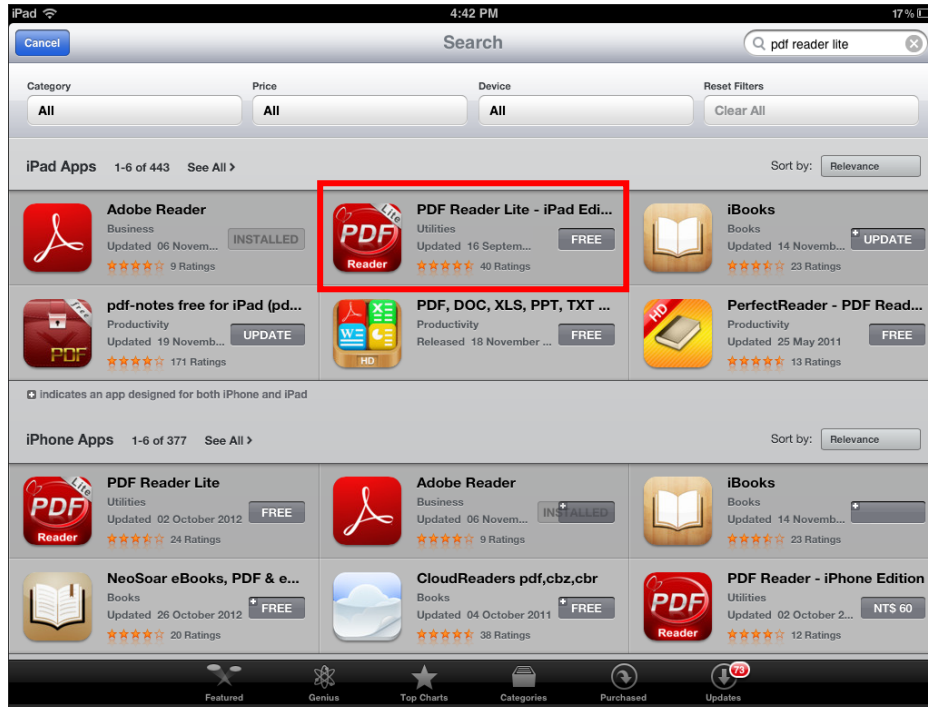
iPad 4:42 PM 17 %

Cancel Search pdf reader lite

| Category | Price | Device | Reset Filters |
|---|---|---|---|
| All | All | All | Clear All |

iPad Apps 1-6 of 443 See All › Sort by: Relevance

Adobe Reader
Business
Updated 06 Novem...
INSTALLED
9 Ratings

PDF Reader Lite - iPad Edi...
Utilities
Updated 16 Septem...
FREE
40 Ratings

iBooks
Books
Updated 14 Novemb...
UPDATE
23 Ratings

pdf-notes free for iPad (pd...
Productivity
Updated 19 Novemb...
UPDATE
171 Ratings

PDF, DOC, XLS, PPT, TXT ...
Productivity
Released 18 November ...
FREE

PerfectReader - PDF Read...
Productivity
Updated 25 May 2011
FREE
13 Ratings

indicates an app designed for both iPhone and iPad

iPhone Apps 1-6 of 377 See All › Sort by: Relevance

PDF Reader Lite
Utilities
Updated 02 October 2012
FREE
24 Ratings

Adobe Reader
Business
Updated 06 Novem...
INSTALLED
9 Ratings

iBooks
Books
Updated 14 Novemb...
23 Ratings

NeoSoar eBooks, PDF & e...
Books
Updated 26 October 2012
FREE
20 Ratings

CloudReaders pdf,cbz,cbr
Books
Updated 04 October 2011
FREE
38 Ratings

PDF Reader - iPhone Edition
Utilities
Updated 02 October 2...
NT$ 60
12 Ratings

Featured Genius Top Charts Categories Purchased 73 Updates